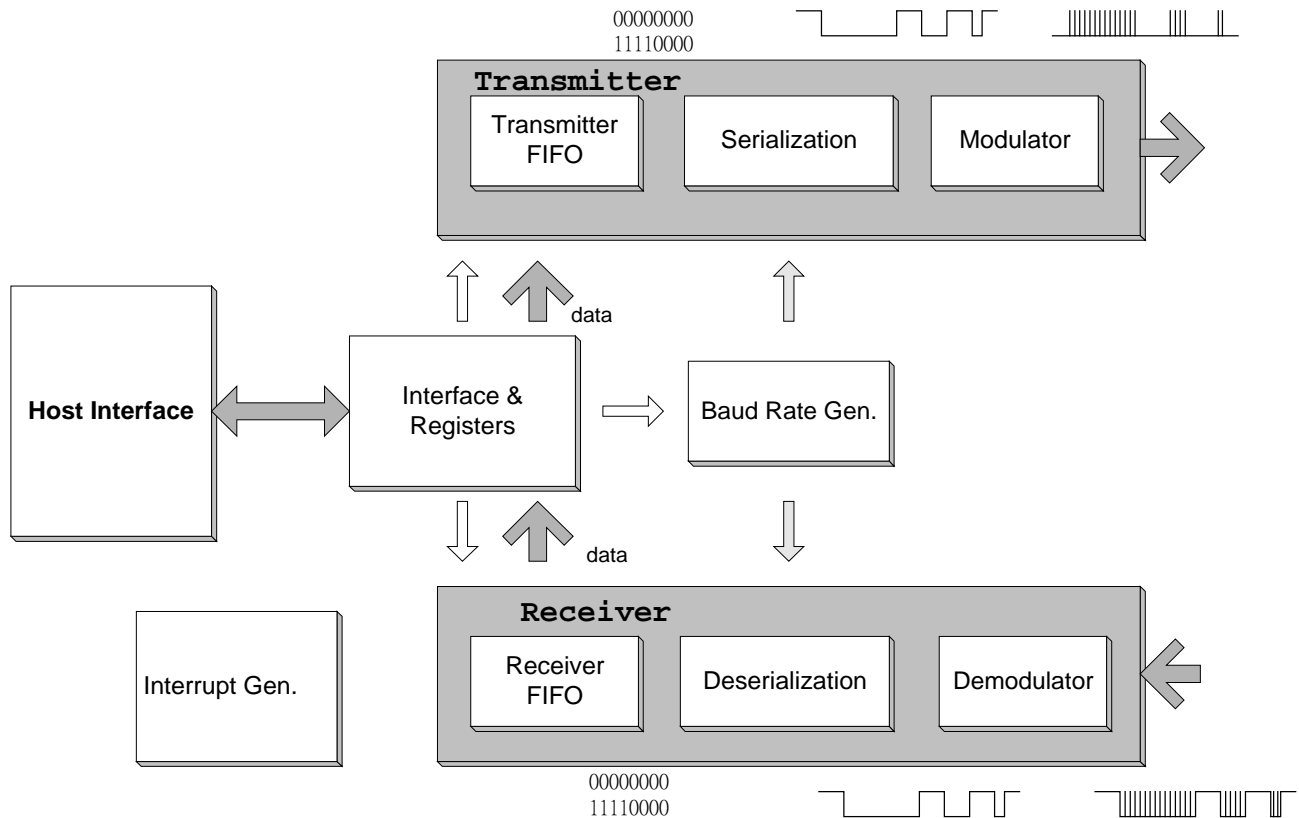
00000000
11110000

Transmitter

Transmitter FIFO

Serialization

Modulator

data

Host Interface

Interface & Registers

Baud Rate Gen.

data

Receiver

Interrupt Gen.

Receiver FIFO

Deserialization

Demodulator

00000000
11110000